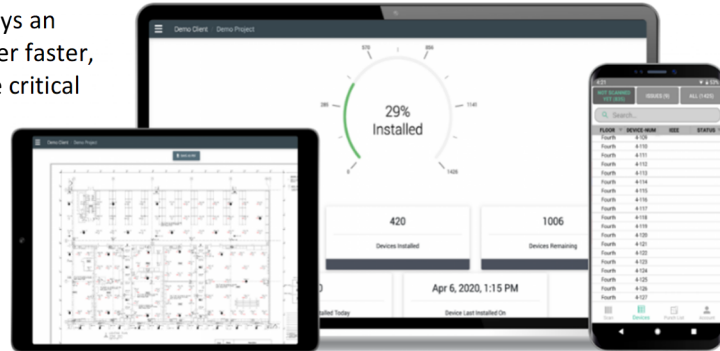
ys an
er faster,
e critical

Demo Client | Demo Project

570
856
285
1140
0
1425

29%
Installed

420
Devices Installed

1006
Devices Remaining

0
lled Today

Apr 6, 2020, 1:15 PM
Device Last Installed On

Demo Client | Demo Project

NOT SCANNED YET (825)
ISSUES (0)
ALL (1425)

Search...

| FLOOR | DEVICE NUM | SIZE | STATUS |
|---|---|---|---|
| Fourth | 4-109 | | |
| Fourth | 4-110 | | |
| Fourth | 4-111 | | |
| Fourth | 4-112 | | |
| Fourth | 4-113 | | |
| Fourth | 4-114 | | |
| Fourth | 4-115 | | |
| Fourth | 4-116 | | |
| Fourth | 4-117 | | |
| Fourth | 4-118 | | |
| Fourth | 4-119 | | |
| Fourth | 4-120 | | |
| Fourth | 4-121 | | |
| Fourth | 4-122 | | |
| Fourth | 4-123 | | |
| Fourth | 4-124 | | |
| Fourth | 4-125 | | |
| Fourth | 4-126 | | |
| Fourth | 4-127 | | |

Devices